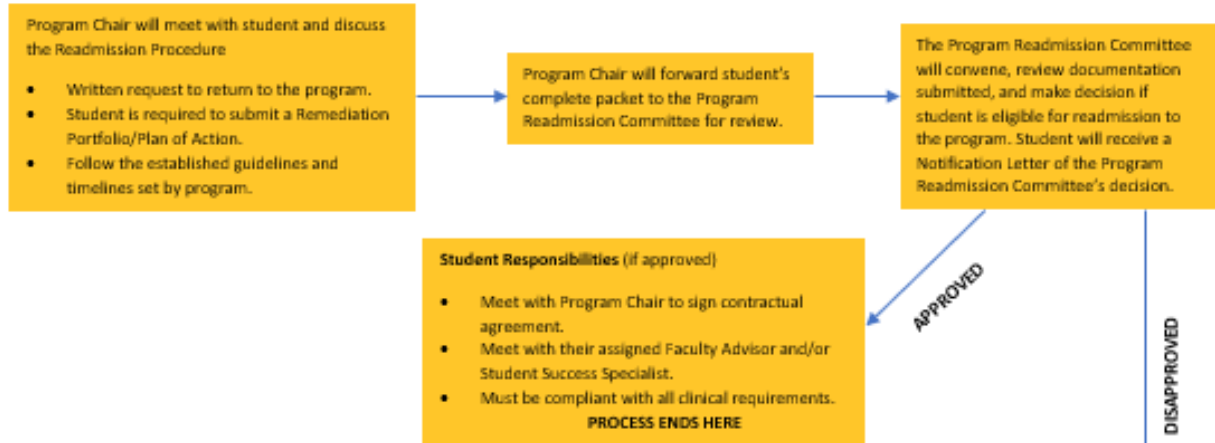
Program Chair will meet with student and discuss the Readmission Procedure

- Written request to return to the program.
- Student is required to submit a Remediation Portfolio/Plan of Action.
- Follow the established guidelines and timelines set by program.

Program Chair will forward student's complete packet to the Program Readmission Committee for review.

The Program Readmission Committee will convene, review documentation submitted, and make decision if student is eligible for readmission to the program. Student will receive a Notification Letter of the Program Readmission Committee's decision.

APPROVED

DISAPPROVED

Student Responsibilities (if approved)

- Meet with Program Chair to sign contractual agreement.
- Meet with their assigned Faculty Advisor and/or Student Success Specialist.
- Must be compliant with all clinical requirements.

PROCESS ENDS HERE